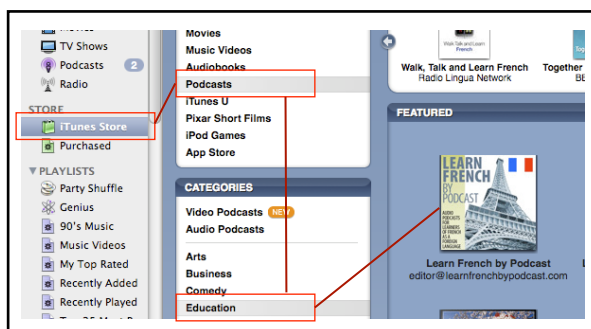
TV Shows
Podcasts 2
Radio
STORE
iTunes Store
Purchased
▼PLAYLISTS
Party Shuffle
Genius
90's Music
Music Videos
My Top Rated
Recently Added
Recently Played

Movies
Music Videos
Audiobooks
Podcasts
iTunes U
Pixar Short Films
iPod Games
App Store

CATEGORIES
Video Podcasts NEW
Audio Podcasts
Arts
Business
Comedy
Education

Walk, Talk and Learn French
Radio Lingua Network
Together
BE

FEATURED
LEARN FRENCH BY PODCAST
Learn French by Podcast
editor@learnfrenchbypodcast.com